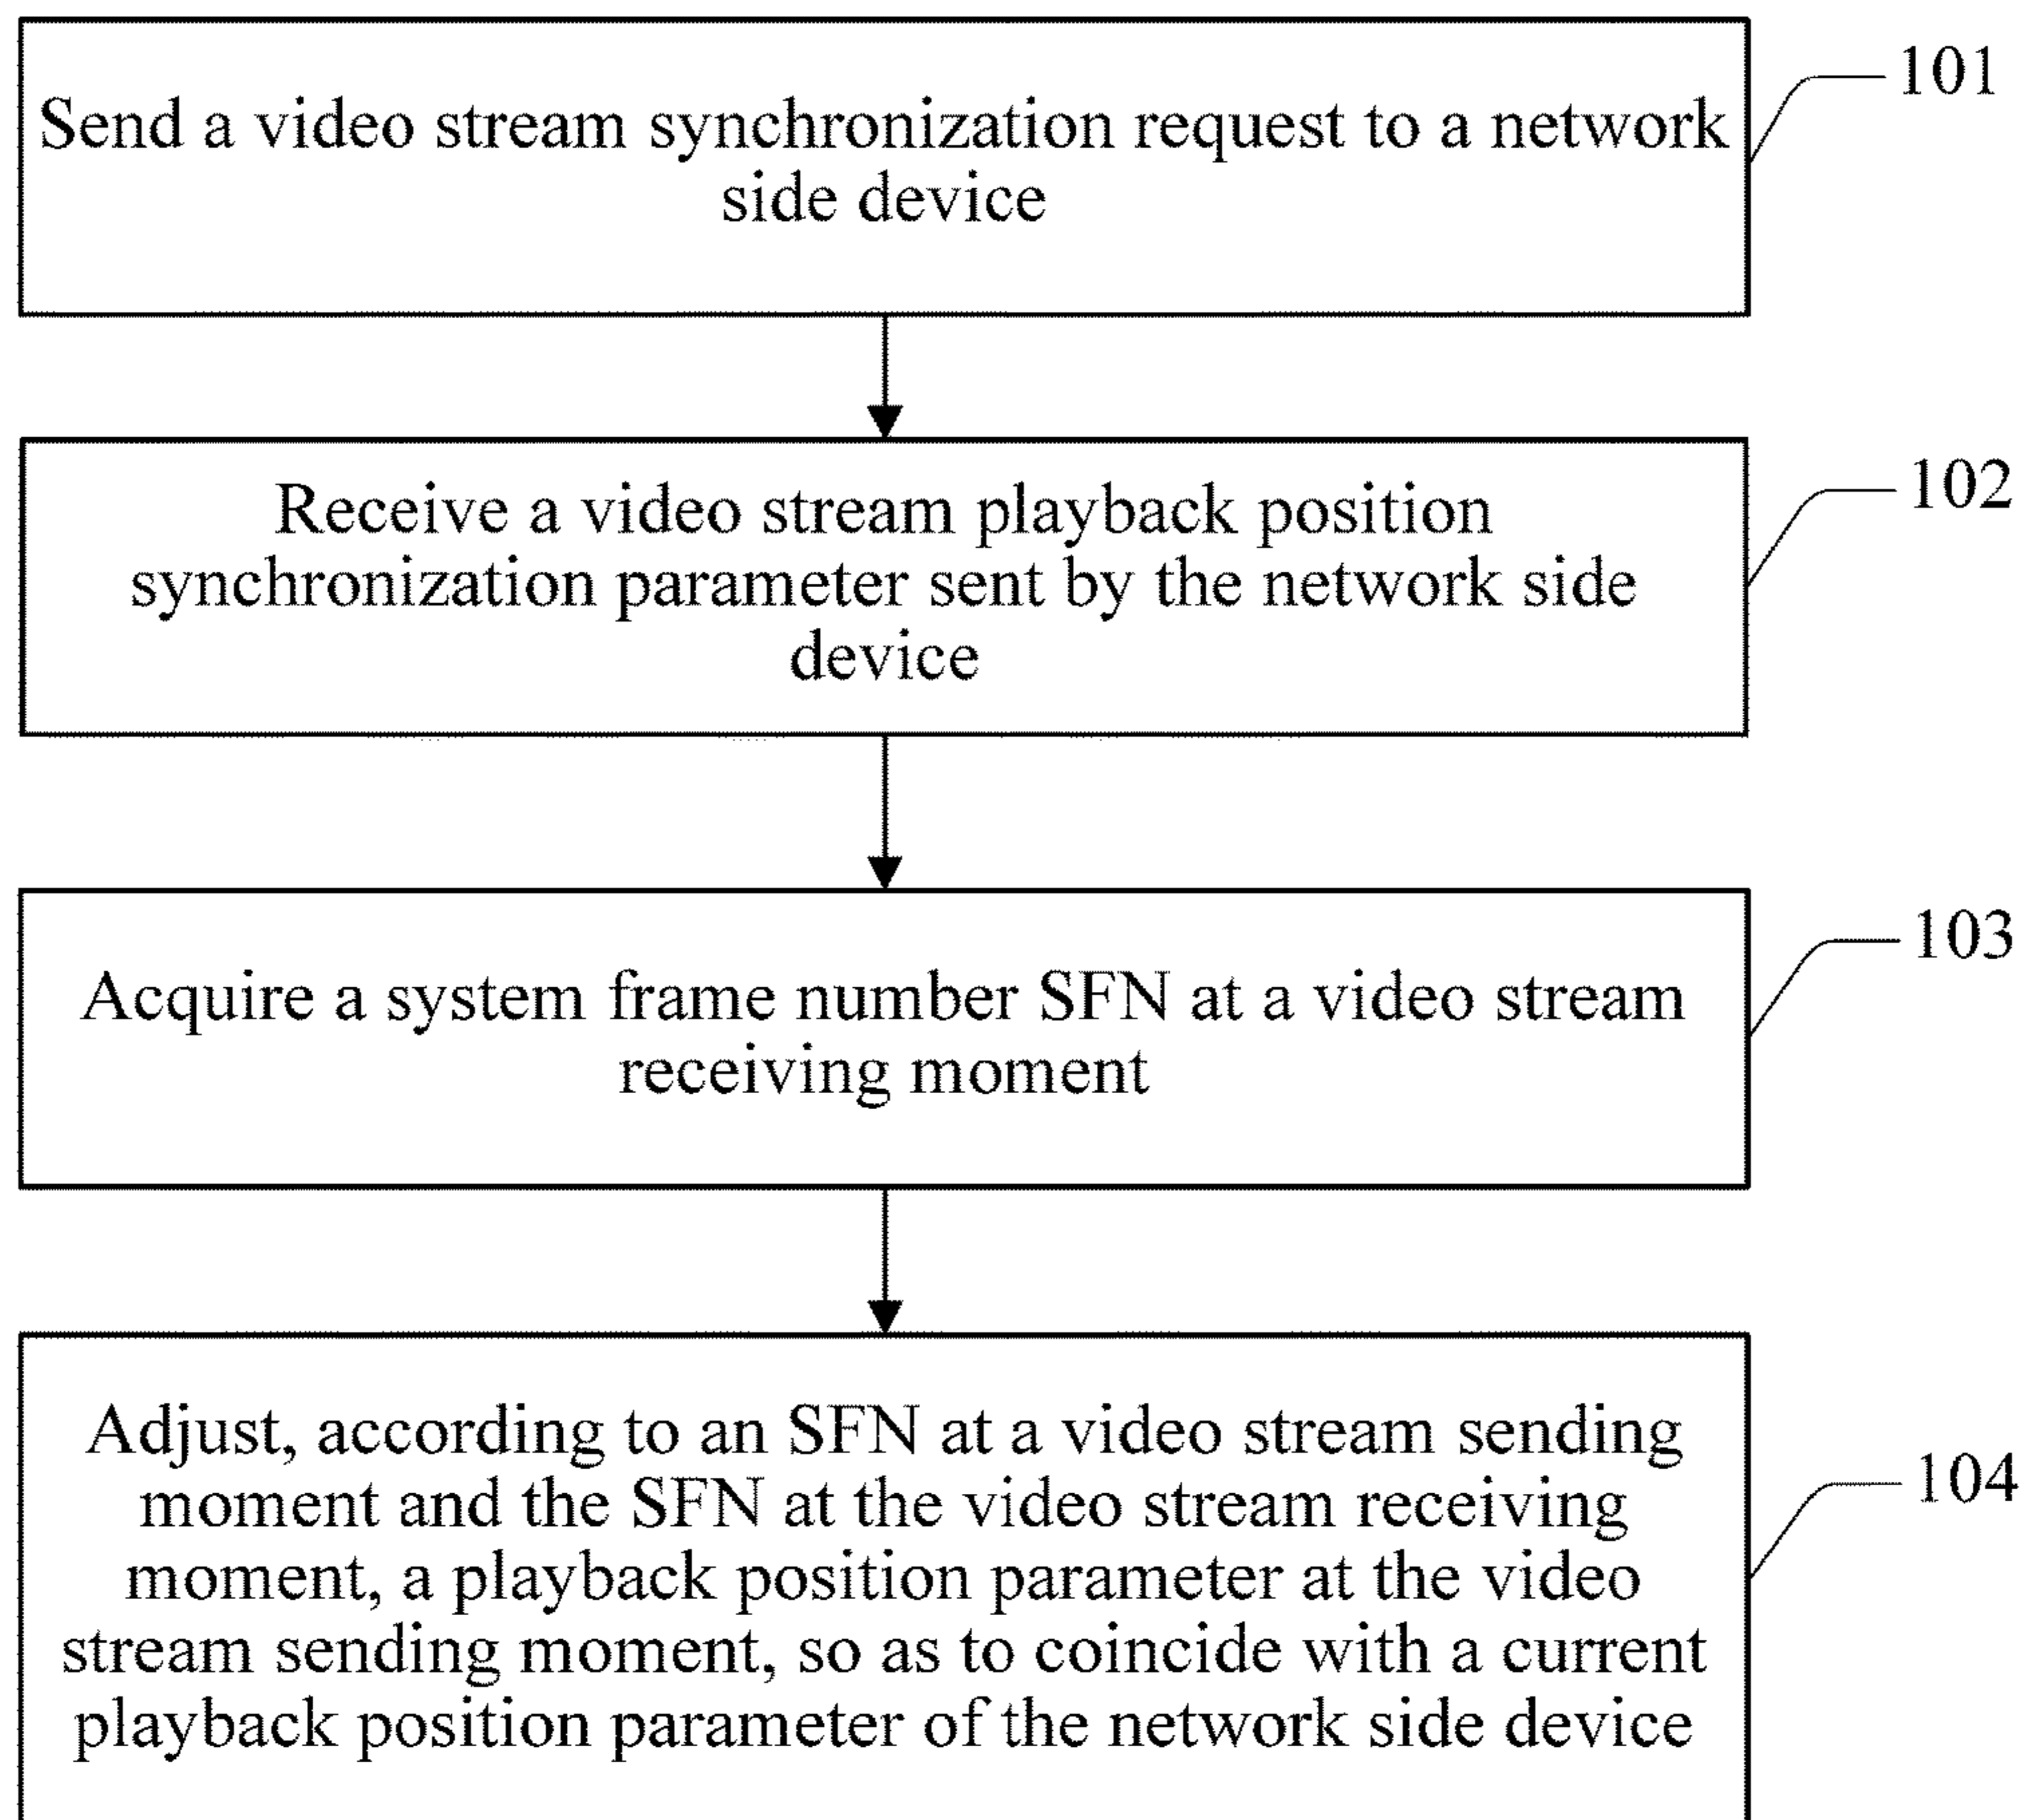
Send a video stream synchronization request to a network side device

101

Receive a video stream playback position synchronization parameter sent by the network side device

102

Acquire a system frame number SFN at a video stream receiving moment

103

Adjust, according to an SFN at a video stream sending moment and the SFN at the video stream receiving moment, a playback position parameter at the video stream sending moment, so as to coincide with a current playback position parameter of the network side device

104